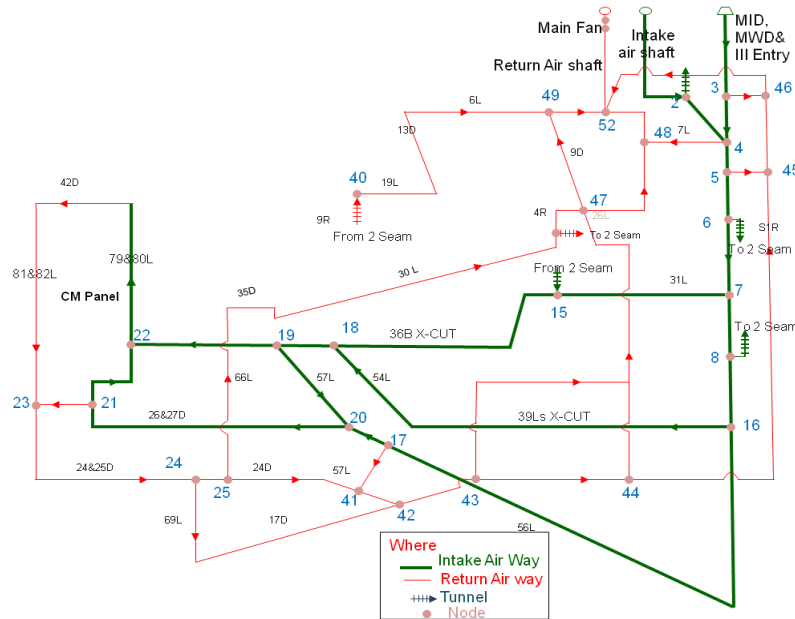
Main Fan
Intake air shaft
MID, MWD& III Entry
Return Air shaft
49
6L
52
2
3
46
13D
7L
48
4
9D
40
19L
5
45
42D
47
26L
9R
From 2 Seam
4R
6
S1R
To 2 Seam
To 2 Seam
79&80L
81&82L
30 L
From 2 Seam
31L
CM Panel
35D
7
15
22
19
18
36B X-CUT
To 2 Seam
8
66L
57L
54L
23
21
26&27D
20
39Ls X-CUT
16
17
24&25D
24
24D
57L
25
41
42
43
44
69L
17D
56L
Where
Intake Air Way
Return Air way
Tunnel
Node